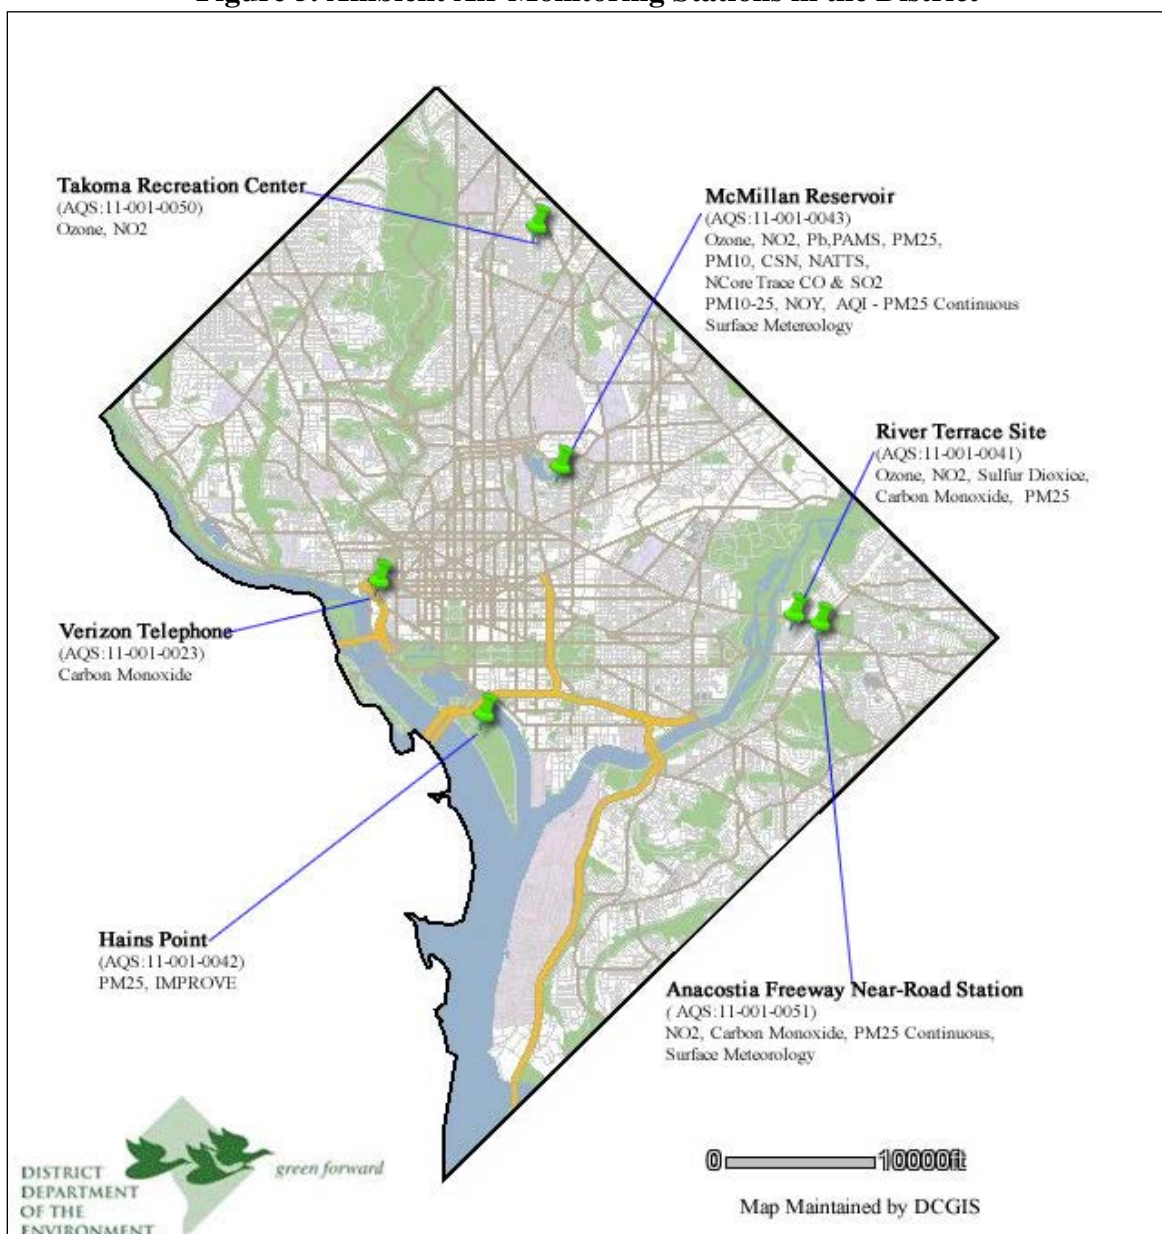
Figure 1: Ambient Air Monitoring Stations in the District

Takoma Recreation Center
(AQS:11-001-0050)
Ozone, NO2

McMillan Reservoir
(AQS:11-001-0043)
Ozone, NO2, Pb,PAMS, PM25, PM10, CSN, NATTS, NCore Trace CO & SO2
PM10-25, NOY, AQI - PM25 Continuous
Surface Metereology

River Terrace Site
(AQS:11-001-0041)
Ozone, NO2, Sulfur Dioxice, Carbon Monoxide, PM25

Verizon Telephone
(AQS:11-001-0023)
Carbon Monoxide

Hains Point
(AQS:11-001-0042)
PM25, IMPROVE

Anacostia Freeway Near-Road Station
( AQS:11-001-0051)
NO2, Carbon Monoxide, PM25 Continuous, Surface Meteorology

DISTRICT DEPARTMENT OF THE ENVIRONMENT

green forward

0 10000ft

Map Maintained by DCGIS